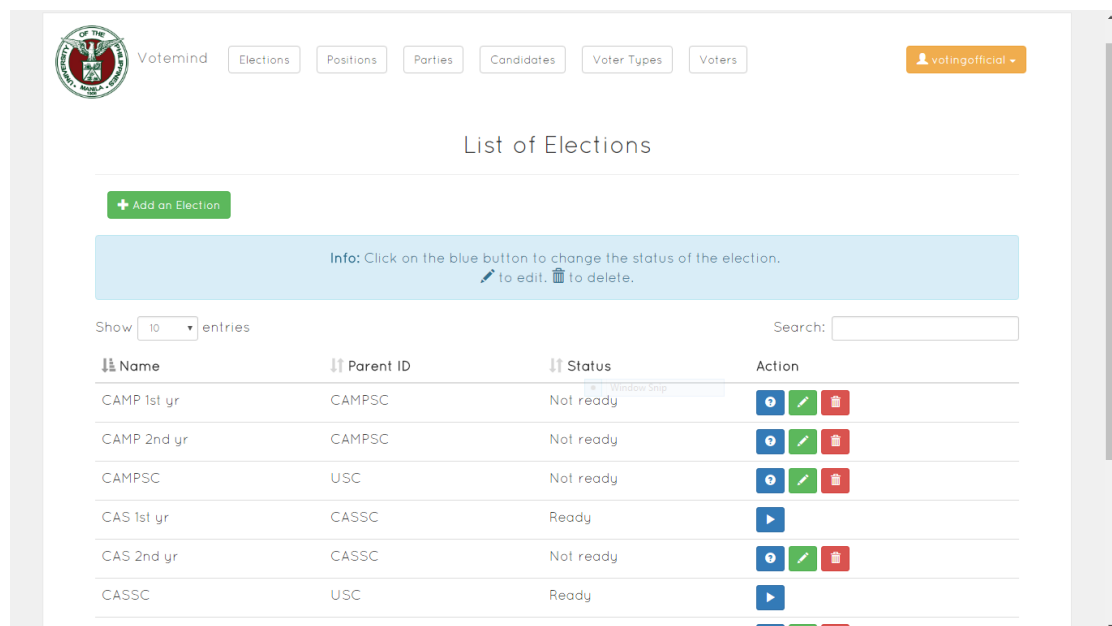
UNIVERSITY OF THE PHILIPPINES MANILA 1908

Votemind Elections Positions Parties Candidates Voter Types Voters votingofficial

List of Elections

Add an Election

Info: Click on the blue button to change the status of the election.
to edit. to delete.

Show 10 entries

Search:

| Name | Parent ID | Status | Action |
|---|---|---|---|
| CAMP 1st yr | CAMPSC | Not ready | |
| CAMP 2nd yr | CAMPSC | Not ready | |
| CAMPSC | USC | Not ready | |
| CAS 1st yr | CASSC | Ready | |
| CAS 2nd yr | CASSC | Not ready | |
| CASSC | USC | Ready | |

Window Snip